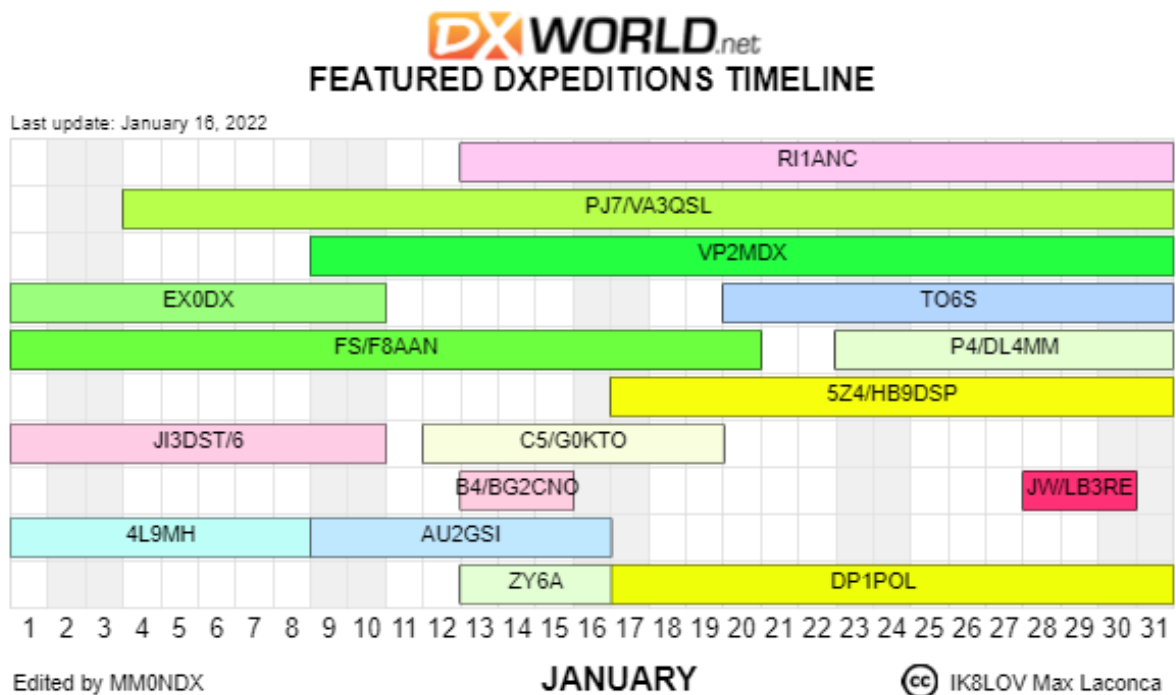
DXWORLD.net
FEATURED DXPEDITIONS TIMELINE

Last update: January 16, 2022

RI1ANC
PJ7/VA3QSL
VP2MDX
EX0DX
TO6S
FS/F8AAN
P4/DL4MM
5Z4/HB9DSP
JI3DST/6
C5/G0KTO
B4/BG2CNO
JW/LB3RE
4L9MH
AU2GSI
ZY6A
DP1POL

1 2 3 4 5 6 7 8 9 10 11 12 13 14 15 16 17 18 19 20 21 22 23 24 25 26 27 28 29 30 31

Edited by MM0NDX

JANUARY

cc IK8LOV Max Laconca